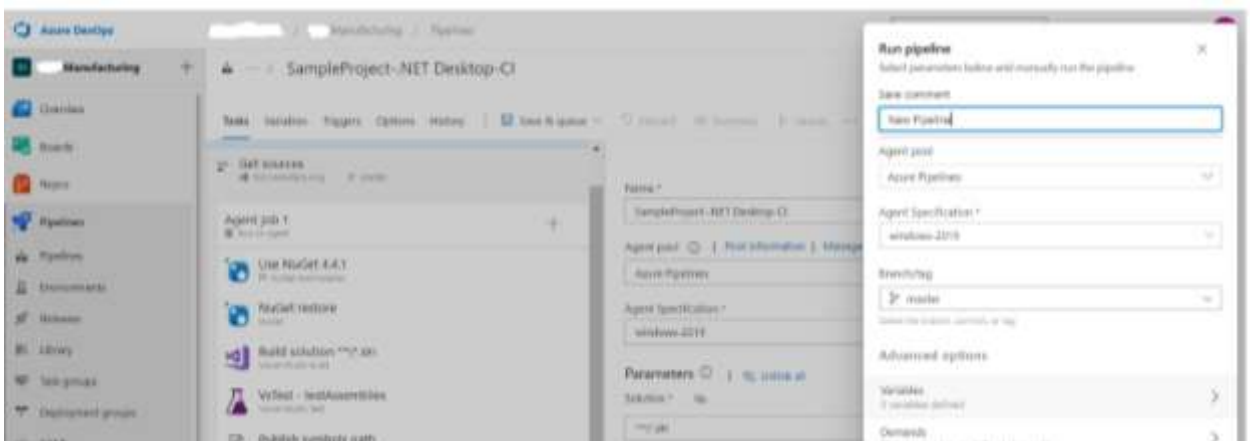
Azure DevOps

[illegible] / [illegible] Manufacturing / Pipelines

Manufacturing +

Overview
Boards
Repos
Pipelines
Pipelines
Environments
Releases
Library
Task groups
Deployment groups

SampleProject-.NET Desktop-CI

Tasks Variables Triggers Options History | Save & queue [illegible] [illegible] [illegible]

Get sources
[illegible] master

Agent job 1
Run on agent +

Use NuGet 4.4.1
NuGet tool installer

NuGet restore
NuGet

Build solution **\*.sln
Visual Studio build

VsTest - testAssemblies
Visual Studio Test

Publish symbols path

Name *
SampleProject-.NET Desktop-CI

Agent pool | Pool information | Manage

Azure Pipelines

Agent Specification *
windows-2019

Parameters | Unlink all
Solution *
**\*.sln

Run pipeline
Select parameters below and manually run the pipeline

Save comment
New Pipeline

Agent pool
Azure Pipelines

Agent Specification *
windows-2019

Branch/tag
master
Select the branch, commit, or tag

Advanced options

Variables
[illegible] variables defined

Demands